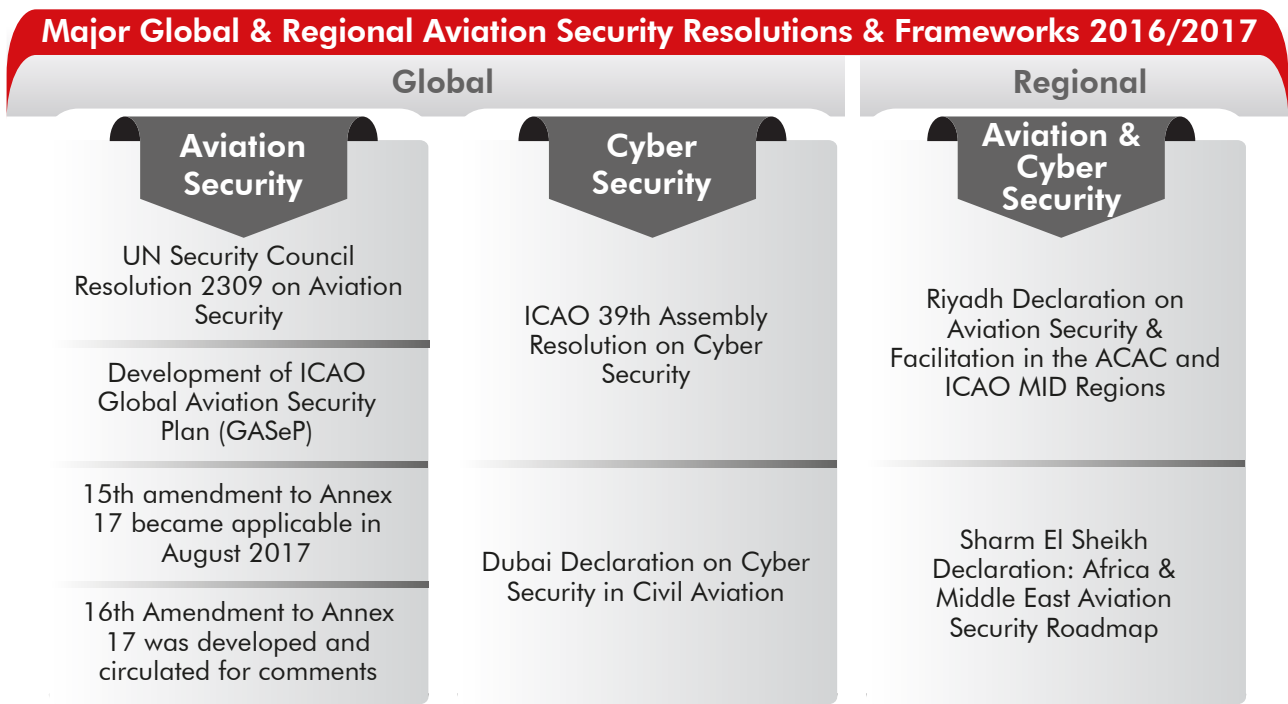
Major Global & Regional Aviation Security Resolutions & Frameworks 2016/2017

Global

Aviation Security

UN Security Council Resolution 2309 on Aviation Security

Development of ICAO Global Aviation Security Plan (GASeP)

15th amendment to Annex 17 became applicable in August 2017

16th Amendment to Annex 17 was developed and circulated for comments

Cyber Security

ICAO 39th Assembly Resolution on Cyber Security

Dubai Declaration on Cyber Security in Civil Aviation

Regional

Aviation & Cyber Security

Riyadh Declaration on Aviation Security & Facilitation in the ACAC and ICAO MID Regions

Sharm El Sheikh Declaration: Africa & Middle East Aviation Security Roadmap